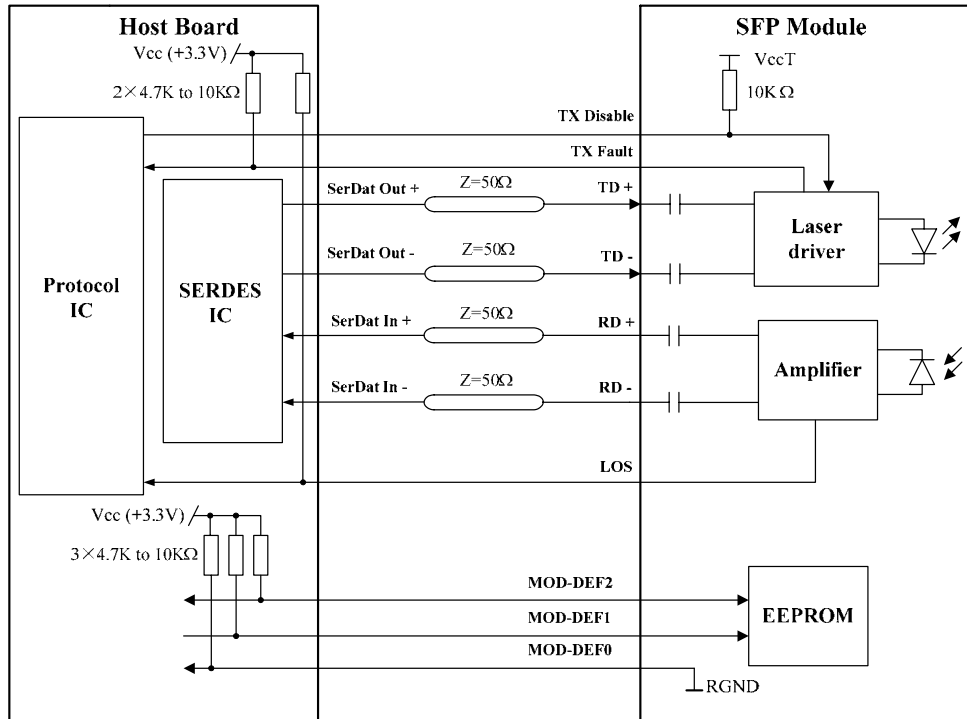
Host Board

Vcc (+3.3V)

2×4.7K to 10KΩ

Protocol IC

SERDES IC

SFP Module

VccT

10KΩ

TX Disable

TX Fault

SerDat Out +

Z=50Ω

TD +

SerDat Out -

Z=50Ω

TD -

Laser driver

SerDat In +

Z=50Ω

RD +

SerDat In -

Z=50Ω

RD -

Amplifier

LOS

Vcc (+3.3V)

3×4.7K to 10KΩ

MOD-DEF2

MOD-DEF1

MOD-DEF0

EEPROM

RGND